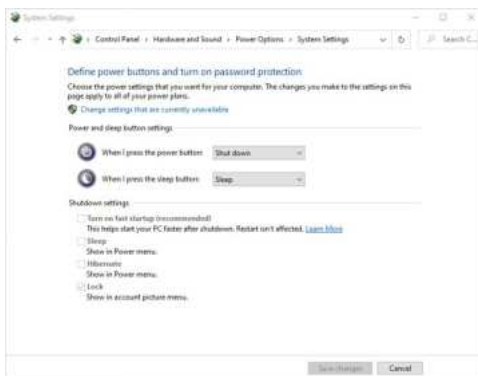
System Settings

Control Panel › Hardware and Sound › Power Options › System Settings

Search C...

Define power buttons and turn on password protection

Choose the power settings that you want for your computer. The changes you make to the settings on this page apply to all of your power plans.

Change settings that are currently unavailable

Power and sleep button settings

When I press the power button: Shut down

When I press the sleep button: Sleep

Shutdown settings

Turn on fast startup (recommended)
This helps start your PC faster after shutdown. Restart isn't affected. Learn More

Sleep
Show in Power menu.

Hibernate
Show in Power menu.

Lock
Show in account picture menu.

Save changes Cancel